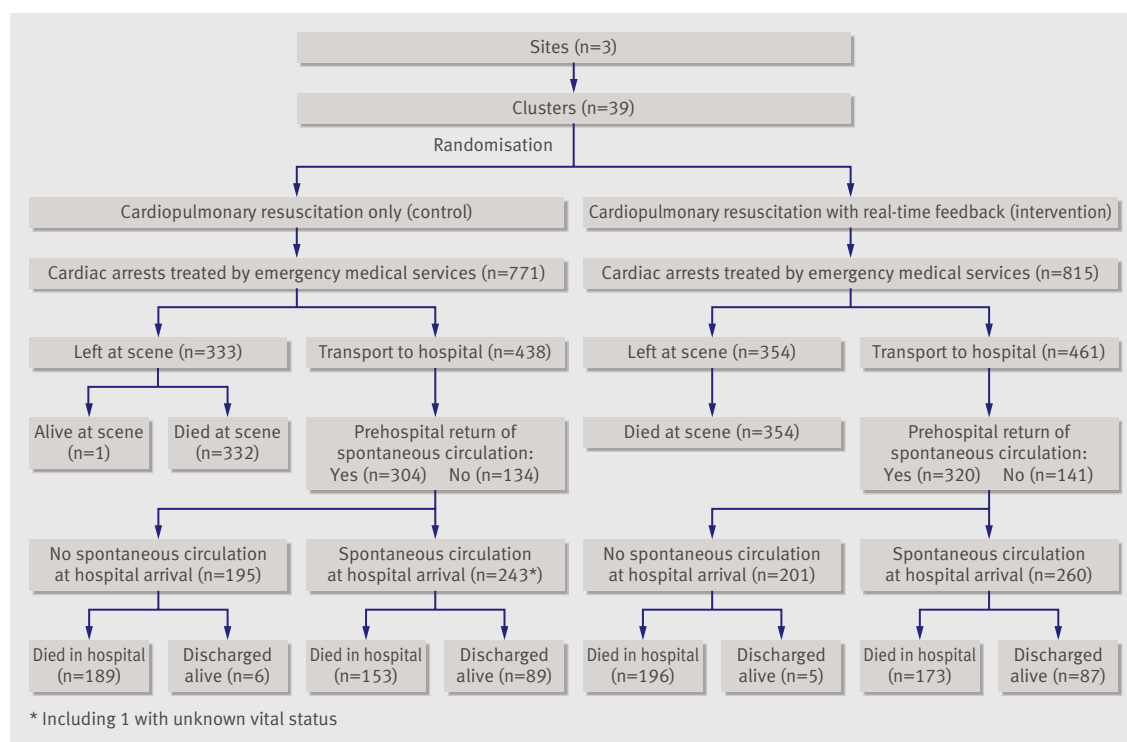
Sites (n=3)

Clusters (n=39)

Randomisation

Cardiopulmonary resuscitation only (control)

Cardiac arrests treated by emergency medical services (n=771)

Left at scene (n=333)

Transport to hospital (n=438)

Alive at scene (n=1)

Died at scene (n=332)

Prehospital return of spontaneous circulation: Yes (n=304) No (n=134)

No spontaneous circulation at hospital arrival (n=195)

Spontaneous circulation at hospital arrival (n=243*)

Died in hospital (n=189)

Discharged alive (n=6)

Died in hospital (n=153)

Discharged alive (n=89)

Cardiopulmonary resuscitation with real-time feedback (intervention)

Cardiac arrests treated by emergency medical services (n=815)

Left at scene (n=354)

Transport to hospital (n=461)

Died at scene (n=354)

Prehospital return of spontaneous circulation: Yes (n=320) No (n=141)

No spontaneous circulation at hospital arrival (n=201)

Spontaneous circulation at hospital arrival (n=260)

Died in hospital (n=196)

Discharged alive (n=5)

Died in hospital (n=173)

Discharged alive (n=87)

* Including 1 with unknown vital status